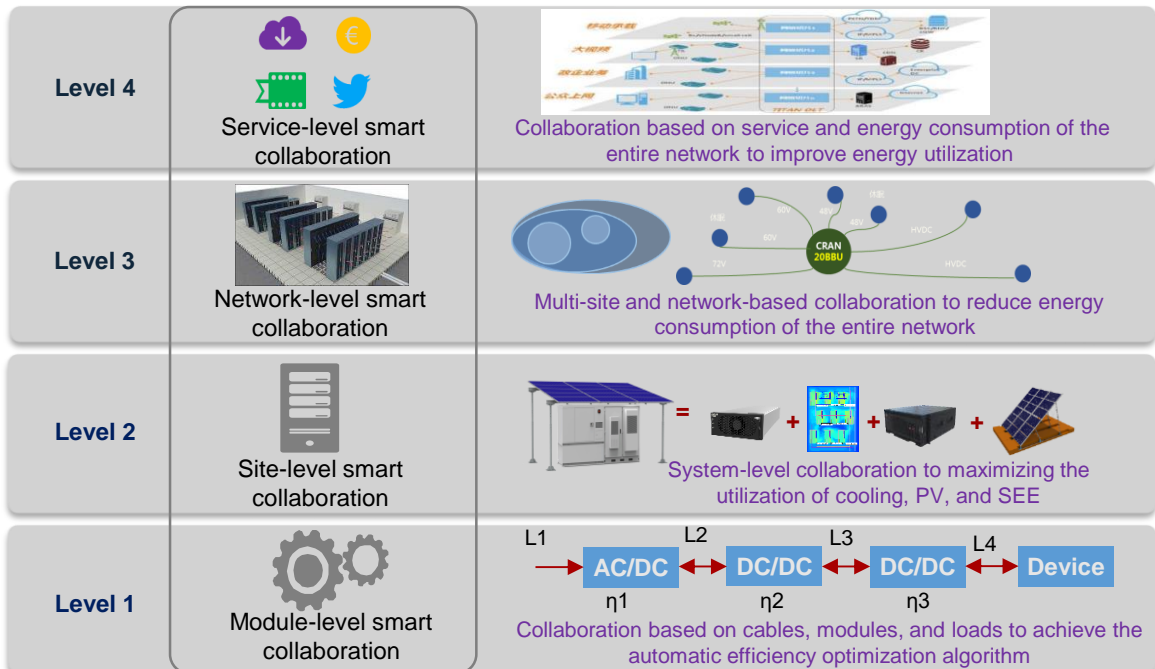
Level 4

Service-level smart collaboration

移动承载

大视频

政企业务

公众上网

TITAN OLT

Collaboration based on service and energy consumption of the entire network to improve energy utilization

Level 3

Network-level smart collaboration

60V

48V

48V

60V

72V

HVDC

HVDC

CRAN 20BBU

Multi-site and network-based collaboration to reduce energy consumption of the entire network

Level 2

Site-level smart collaboration

= + + +

System-level collaboration to maximizing the utilization of cooling, PV, and SEE

Level 1

Module-level smart collaboration

L1

AC/DC

η1

L2

DC/DC

η2

L3

DC/DC

η3

L4

Device

Collaboration based on cables, modules, and loads to achieve the automatic efficiency optimization algorithm